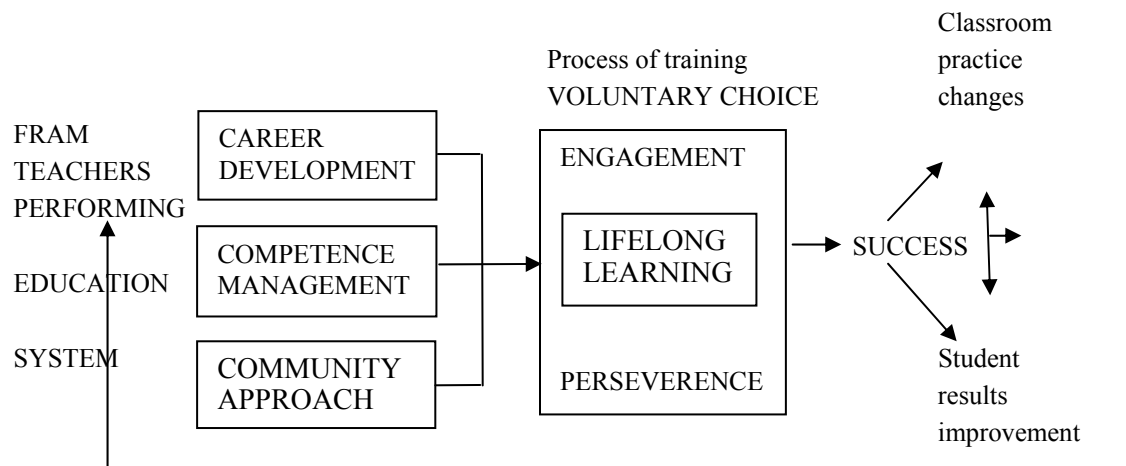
Classroom practice changes

Process of training
VOLUNTARY CHOICE

FRAM
TEACHERS
PERFORMING
EDUCATION
SYSTEM

CAREER DEVELOPMENT

COMPETENCE MANAGEMENT

COMMUNITY APPROACH

ENGAGEMENT

LIFELONG LEARNING

PERSEVERENCE

SUCCESS

Student results improvement